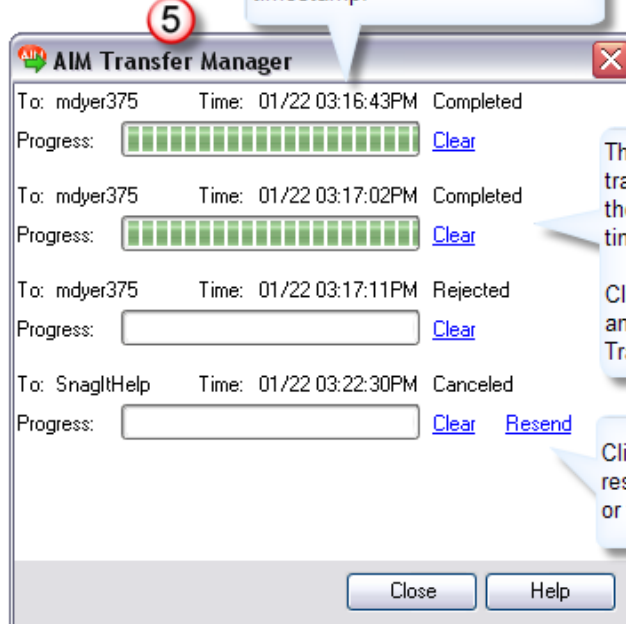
5

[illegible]

AIM Transfer Manager

To: mdyer375 Time: 01/22 03:16:43PM Completed
Progress: Clear

To: mdyer375 Time: 01/22 03:17:02PM Completed
Progress: Clear

To: mdyer375 Time: 01/22 03:17:11PM Rejected
Progress: Clear

To: SnagItHelp Time: 01/22 03:22:30PM Canceled
Progress: Clear Resend

Th
tra
the
tim

Cl
an
Tra

Cli
res
or

Close Help